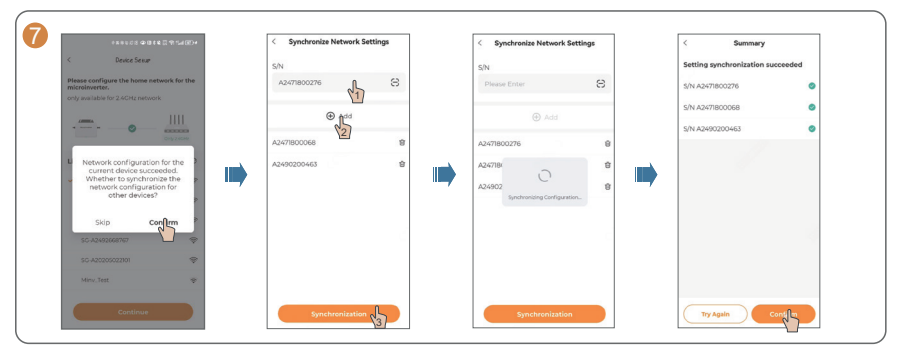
7

Device Setup

Please configure the home network for the microinverter.

only available for 2.4GHz network

Network configuration for the current device succeeded. Whether to synchronize the network configuration for other devices?

Skip Confirm

SC-A2490968767

SC-A2020032101

Minv_Test

Continue

Synchronize Network Settings

S/N

A2471800276

1

Add

2

A2471800068

A2490200463

Synchronization

3

Synchronize Network Settings

S/N

Please Enter

Add

A2471800276

A2471

A2490

Synchronizing Configuration...

Synchronization

Summary

Setting synchronization succeeded

S/N A2471800276

S/N A2471800068

S/N A2490200463

Try Again

Con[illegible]